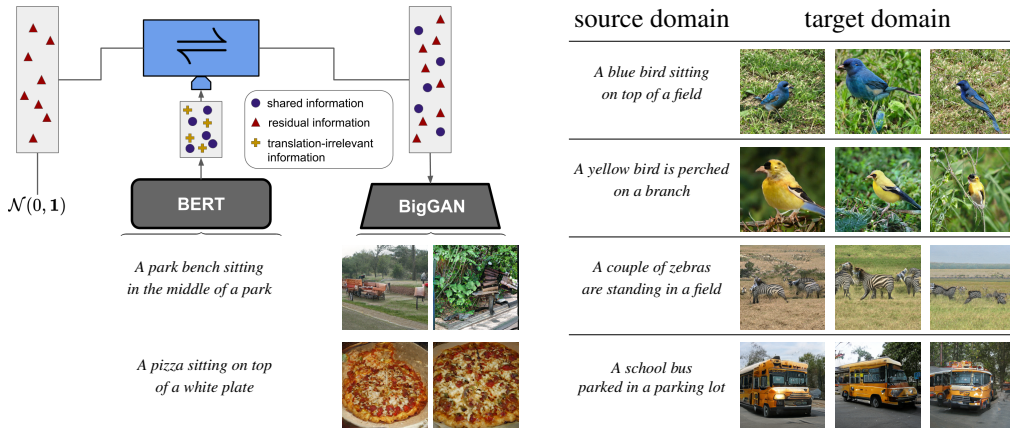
$\rightleftharpoons$

shared information
residual information
translation-irrelevant information

$\mathcal{N}(0, \mathbf{1})$

BERT

BigGAN

A park bench sitting in the middle of a park

A pizza sitting on top of a white plate

source domain

target domain

A blue bird sitting on top of a field

A yellow bird is perched on a branch

A couple of zebras are standing in a field

A school bus parked in a parking lot